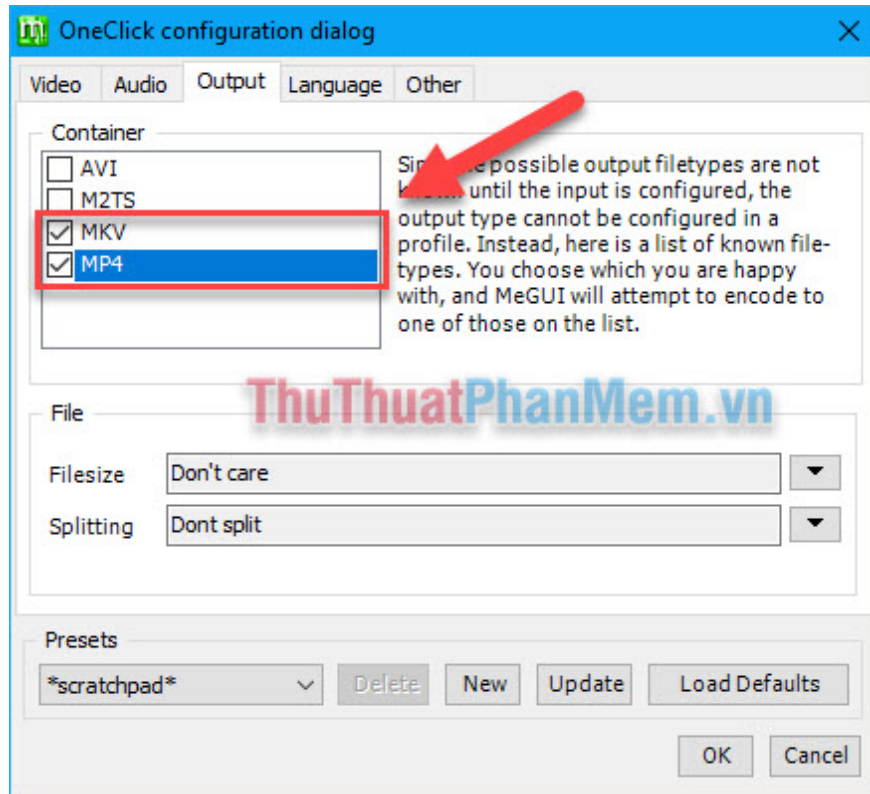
OneClick configuration dialog

Video | Audio | Output | Language | Other

Container

AVI
M2TS
MKV
MP4

Sin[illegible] possible output filetypes are not k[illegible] until the input is configured, the output type cannot be configured in a profile. Instead, here is a list of known filetypes. You choose which you are happy with, and MeGUI will attempt to encode to one of those on the list.

ThuThuatPhanMem.vn

File

Filesize Don't care

Splitting Dont split

Presets

*scratchpad* Delete New Update Load Defaults

OK Cancel